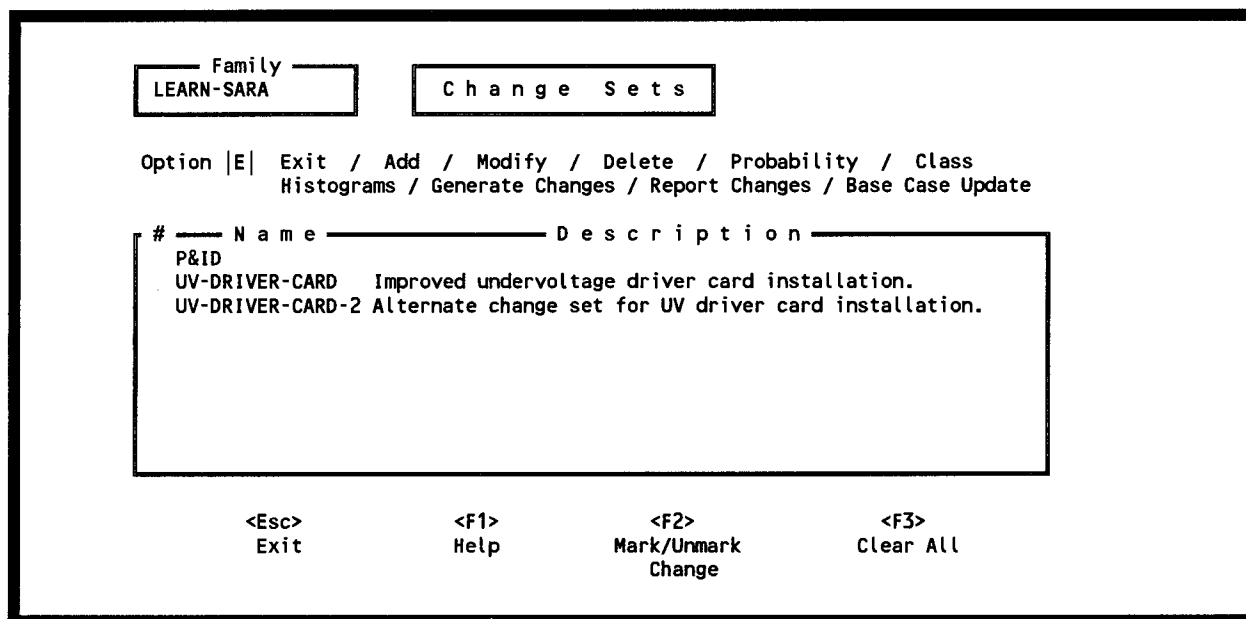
Family
LEARN-SARA

Change Sets

Option |E| Exit / Add / Modify / Delete / Probability / Class
Histograms / Generate Changes / Report Changes / Base Case Update

| # | Name | Description |
|---|---|---|
| | P&ID | |
| | UV-DRIVER-CARD | Improved undervoltage driver card installation. |
| | UV-DRIVER-CARD-2 | Alternate change set for UV driver card installation. |

<Esc>
Exit

<F1>
Help

<F2>
Mark/Unmark
Change

<F3>
Clear All